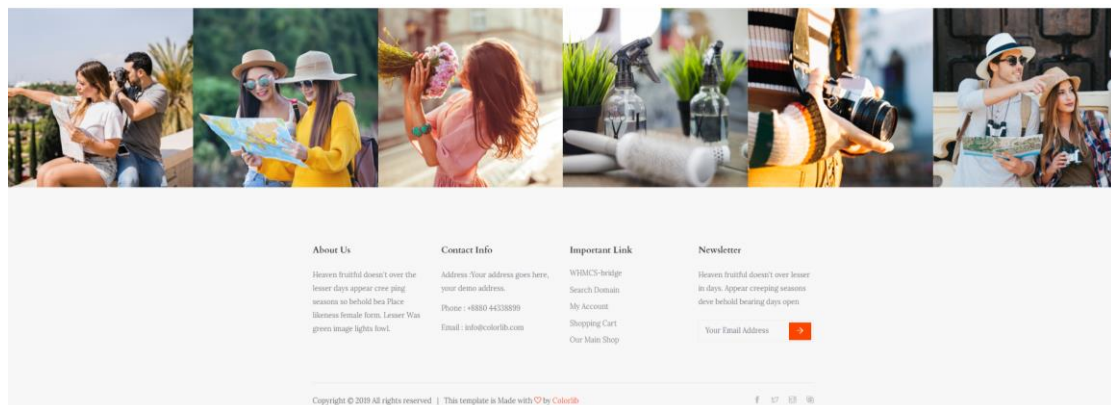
About Us

Heaven fruitful doesn't over the lesser days appear cree ping seasons so behold bea Place likeness female form. Lesser Was green image lights fowl.

Contact Info

Address :Your address goes here, your demo address.

Phone : +8880 44338899

Email : info@colorlib.com

Important Link

WHMCS-bridge

Search Domain

My Account

Shopping Cart

Our Main Shop

Newsletter

Heaven fruitful doesn't over lesser in days. Appear creeping seasons deve behold bearing days open

Your Email Address

Copyright © 2019 All rights reserved | This template is Made with ♡ by Colorlib